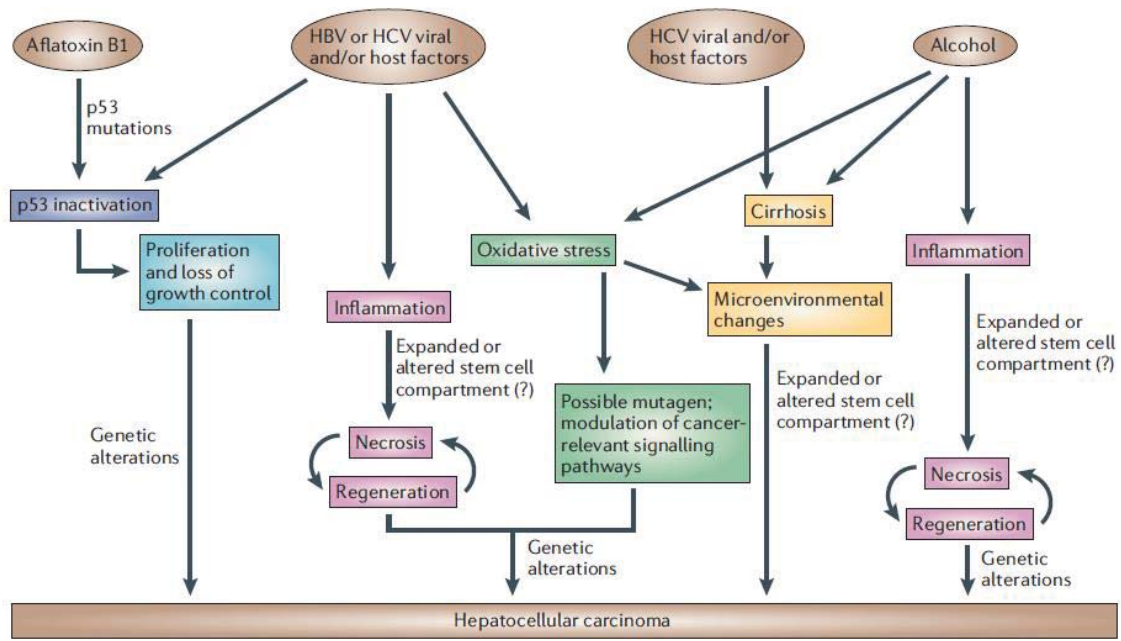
Aflatoxin B1

HBV or HCV viral and/or host factors

HCV viral and/or host factors

Alcohol

p53 mutations

p53 inactivation

Proliferation and loss of growth control

Oxidative stress

Cirrhosis

Inflammation

Inflammation

Microenvironmental changes

Expanded or altered stem cell compartment (?)

Expanded or altered stem cell compartment (?)

Expanded or altered stem cell compartment (?)

Possible mutagen; modulation of cancer-relevant signalling pathways

Genetic alterations

Necrosis

Regeneration

Necrosis

Regeneration

Genetic alterations

Genetic alterations

Hepatocellular carcinoma